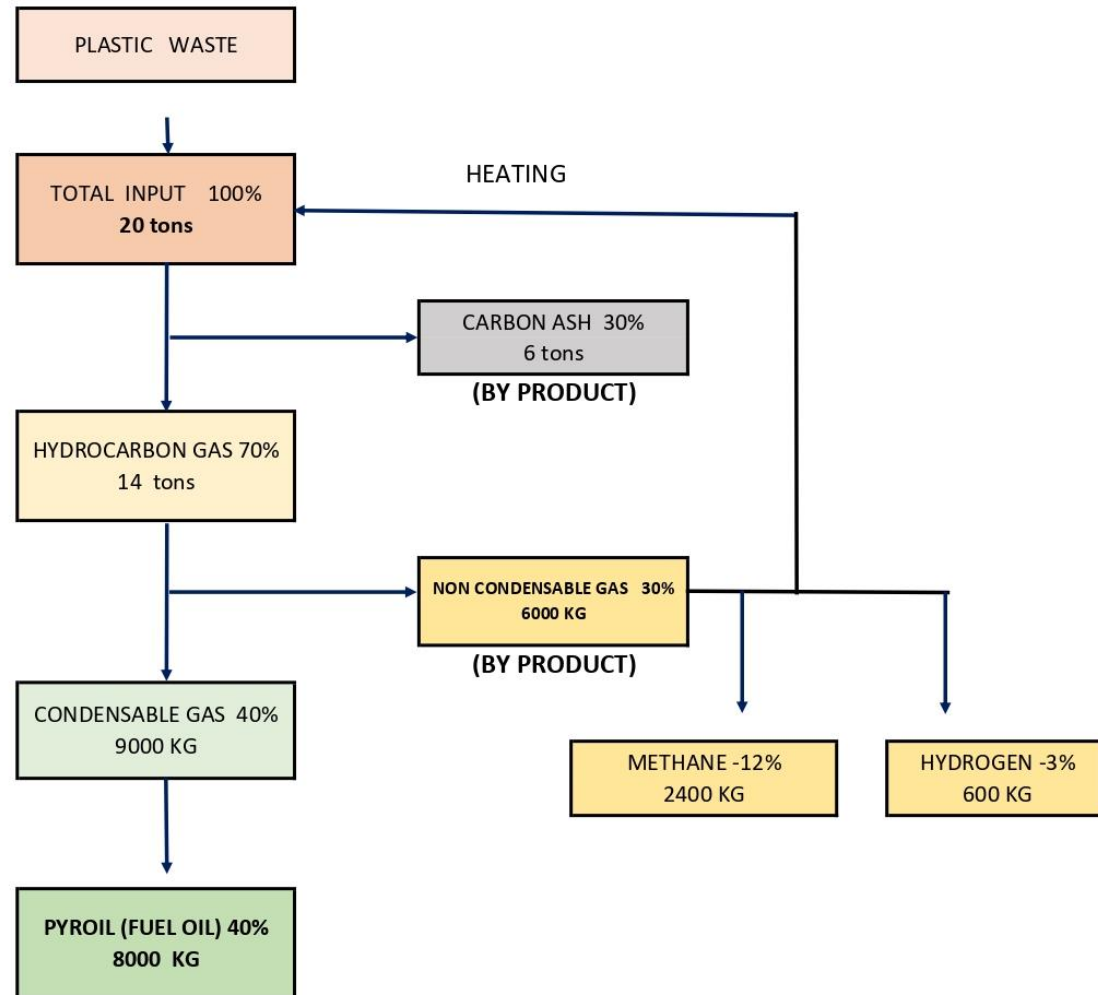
PLASTIC WASTE

TOTAL INPUT 100%
**20 tons**

HEATING

CARBON ASH 30%
6 tons
**(BY PRODUCT)**

HYDROCARBON GAS 70%
14 tons

NON CONDENSABLE GAS 30%
6000 KG
**(BY PRODUCT)**

CONDENSABLE GAS 40%
9000 KG

METHANE -12%
2400 KG

HYDROGEN -3%
600 KG

**PYROIL (FUEL OIL) 40%**
**8000 KG**